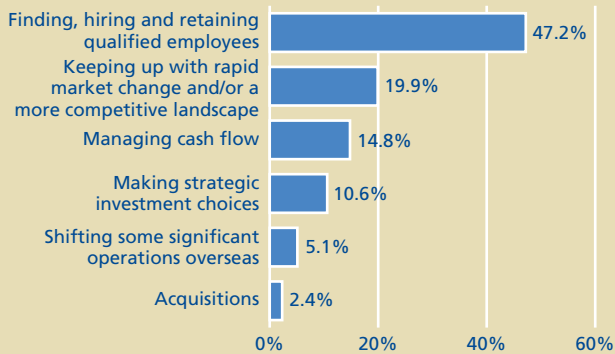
Finding, hiring and retaining qualified employees 47.2%

Keeping up with rapid market change and/or a more competitive landscape 19.9%

Managing cash flow 14.8%

Making strategic investment choices 10.6%

Shifting some significant operations overseas 5.1%

Acquisitions 2.4%

0% 20% 40% 60%